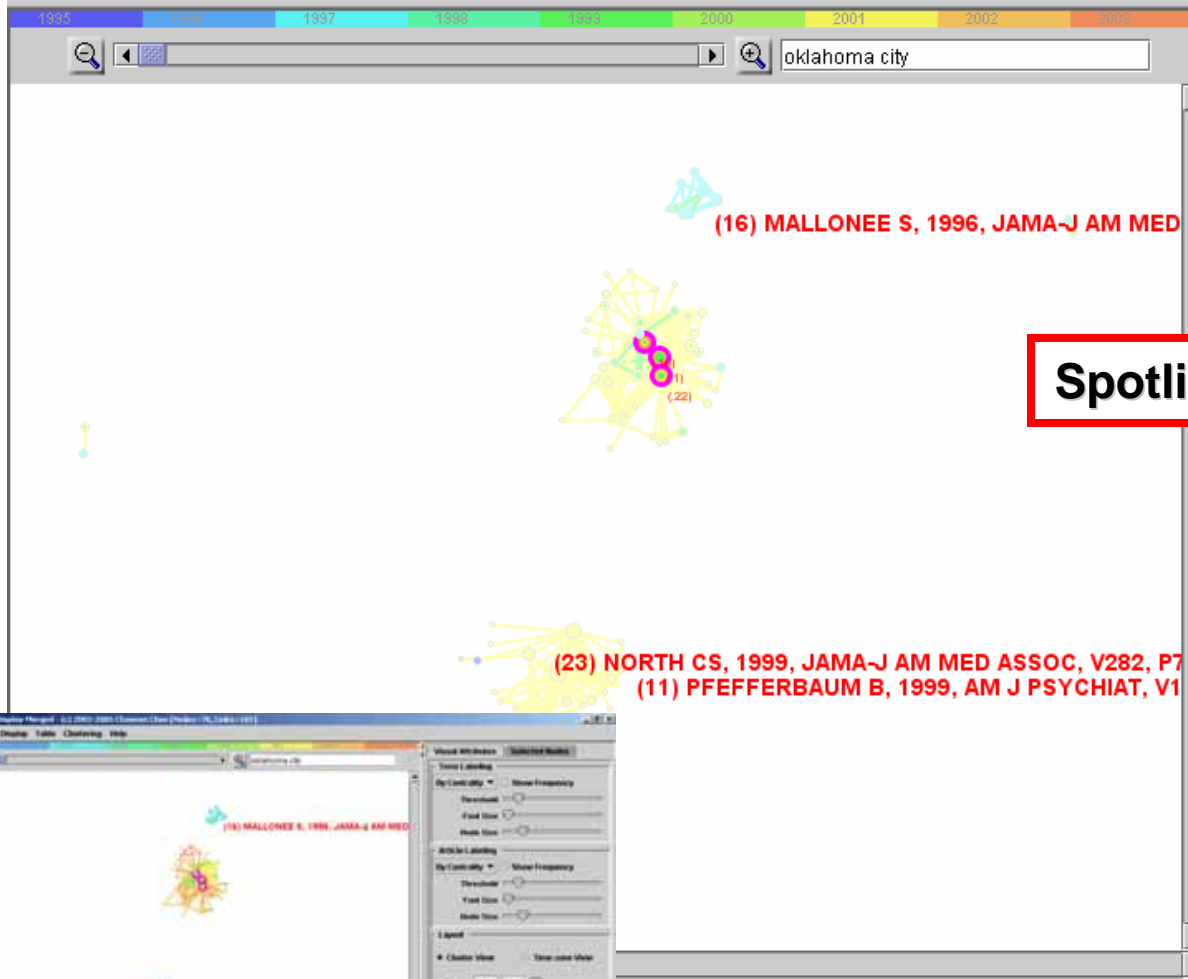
1995 1996 1997 1998 1999 2000 2001 2002 2003

oklahoma city

(16) MALLONEE S, 1996, JAMA-J AM MED

(.22)

Spotli

(23) NORTH CS, 1999, JAMA-J AM MED ASSOC, V282, P7
(11) PFEFFERBAUM B, 1999, AM J PSYCHIAT, V1

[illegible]
Display Table Clustering Help
oklahoma city
(16) MALLONEE S, 1996, JAMA-J AM MED
Visual Attributes Selected Nodes
Term Labeling
By Centrality Show Frequency
Threshold
Font Size
Node Size
Article Labeling
By Centrality Show Frequency
Threshold
Font Size
Node Size
Layout
Cluster View Time-zone View